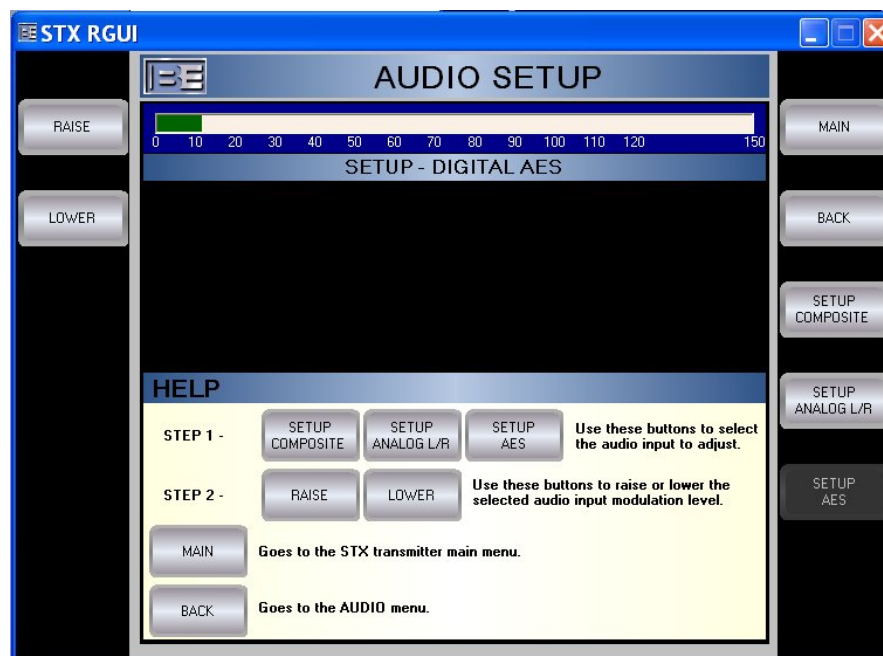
STX RGUI

BE

AUDIO SETUP

RAISE

LOWER

0 10 20 30 40 50 60 70 80 90 100 110 120 150

SETUP - DIGITAL AES

MAIN

BACK

SETUP COMPOSITE

SETUP ANALOG L/R

SETUP AES

HELP

STEP 1 - SETUP COMPOSITE SETUP ANALOG L/R SETUP AES Use these buttons to select the audio input to adjust.

STEP 2 - RAISE LOWER Use these buttons to raise or lower the selected audio input modulation level.

MAIN Goes to the STX transmitter main menu.

BACK Goes to the AUDIO menu.